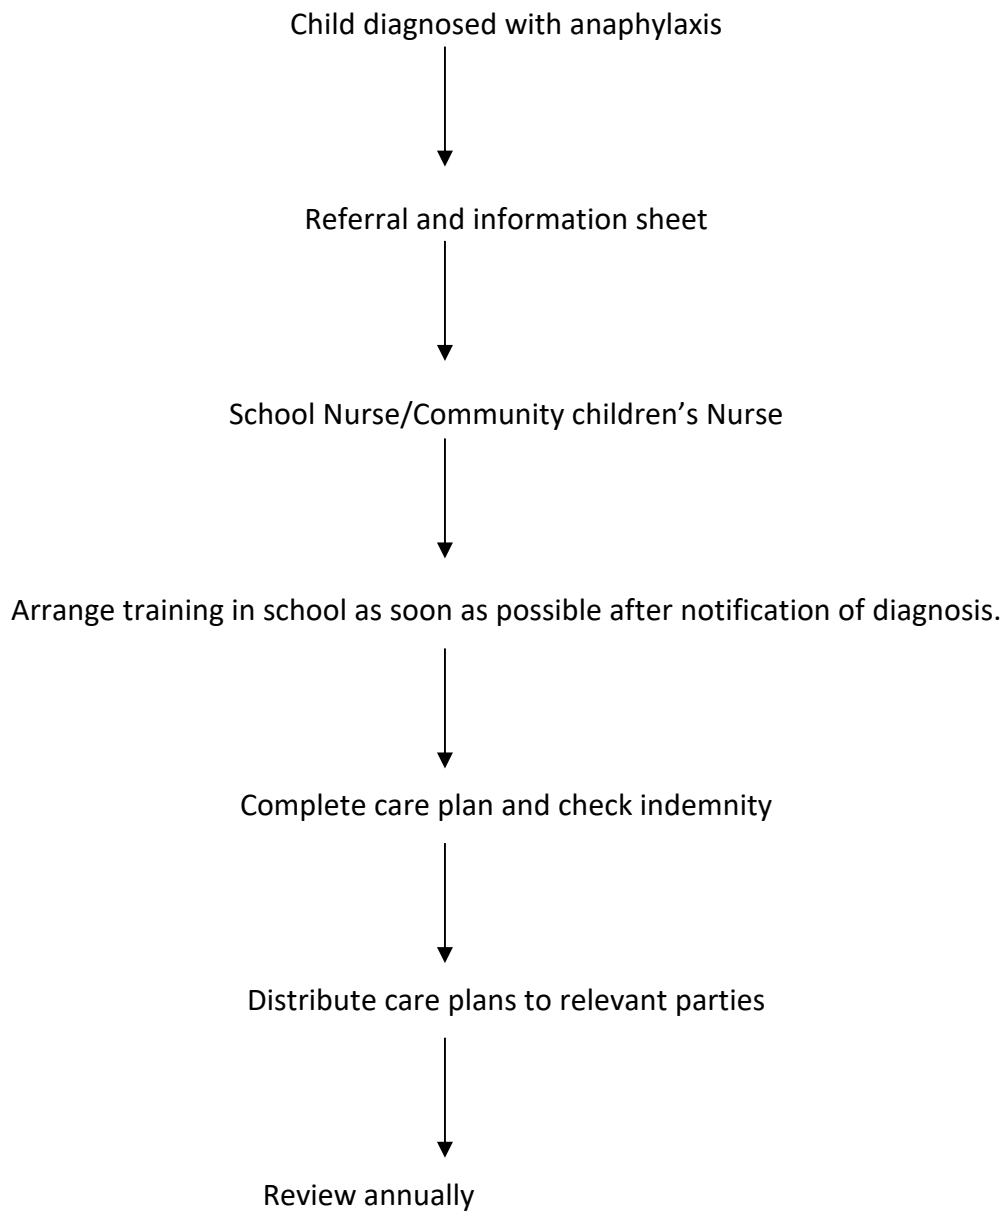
Child diagnosed with anaphylaxis

Referral and information sheet

School Nurse/Community children’s Nurse

Arrange training in school as soon as possible after notification of diagnosis.

Complete care plan and check indemnity

Distribute care plans to relevant parties

Review annually